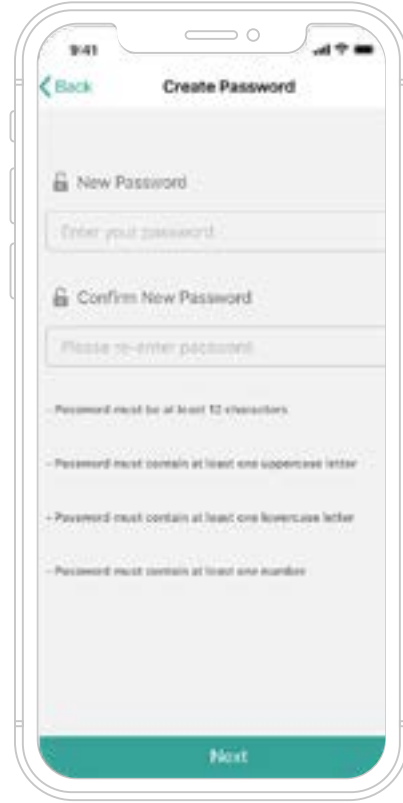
9:41

Back

Create Password

New Password

Enter your password

Confirm New Password

Please re-enter password

- Password must be at least 12 characters

- Password must contain at least one uppercase letter

- Password must contain at least one lowercase letter

- Password must contain at least one number

Next